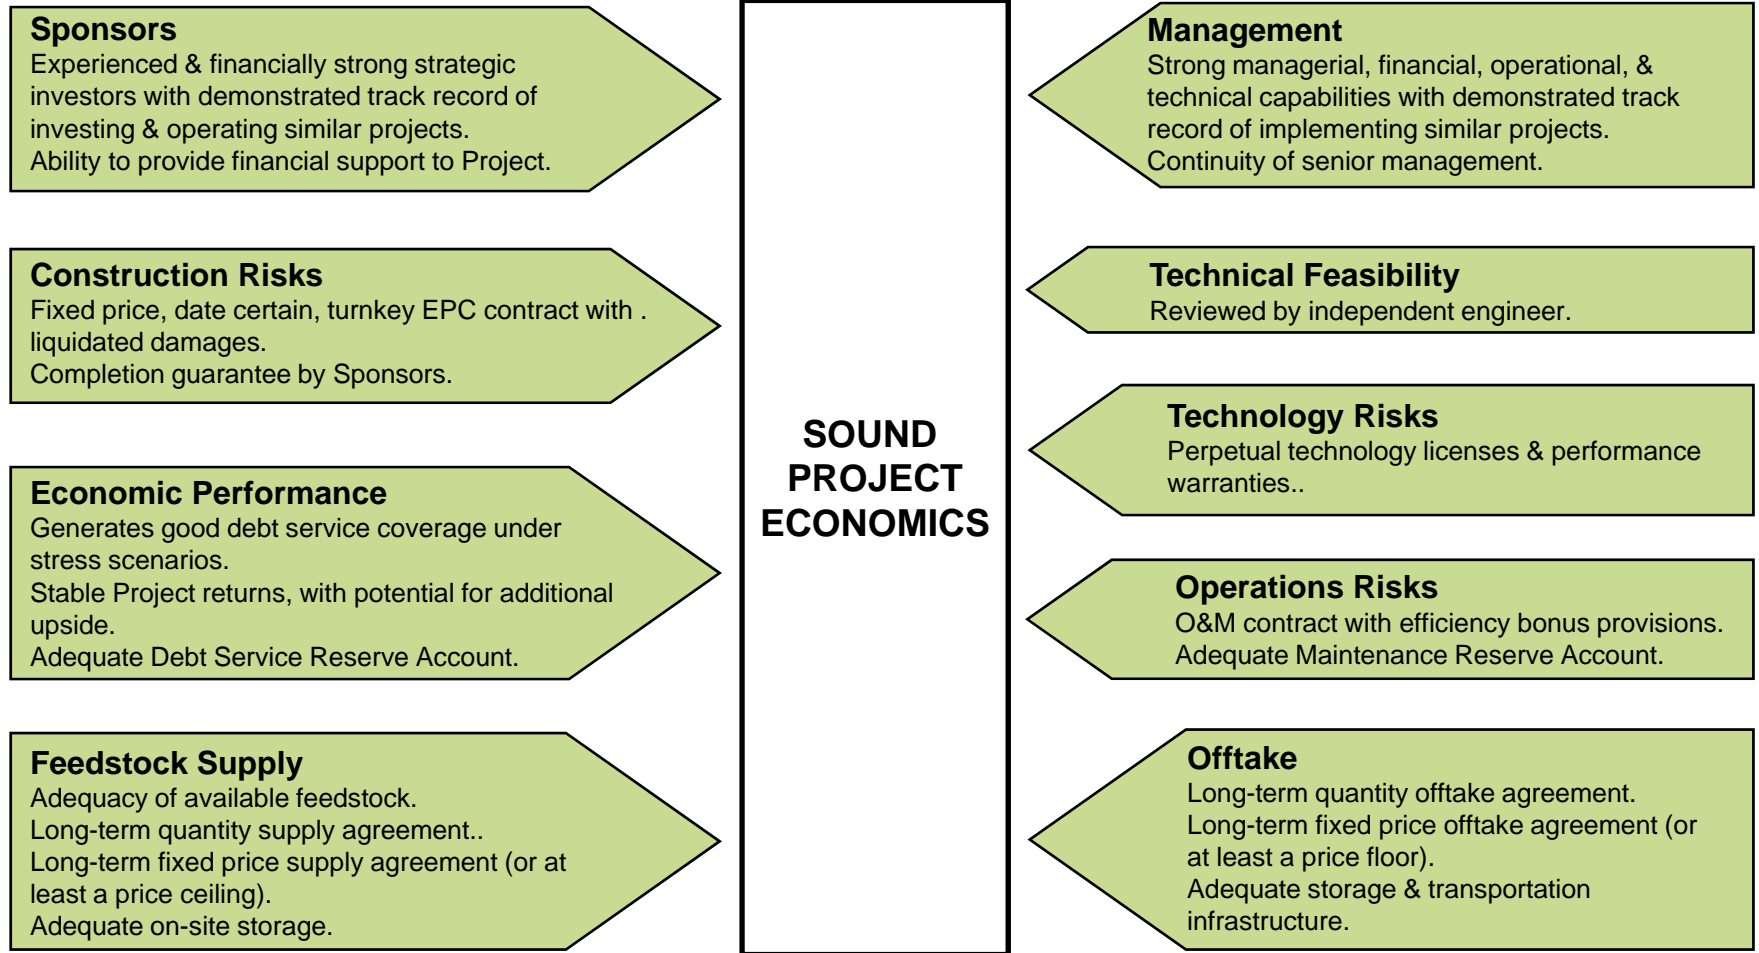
Sponsors
Experienced & financially strong strategic investors with demonstrated track record of investing & operating similar projects.
Ability to provide financial support to Project.

Construction Risks
Fixed price, date certain, turnkey EPC contract with . liquidated damages.
Completion guarantee by Sponsors.

Economic Performance
Generates good debt service coverage under stress scenarios.
Stable Project returns, with potential for additional upside.
Adequate Debt Service Reserve Account.

Feedstock Supply
Adequacy of available feedstock.
Long-term quantity supply agreement..
Long-term fixed price supply agreement (or at least a price ceiling).
Adequate on-site storage.

SOUND PROJECT ECONOMICS

Management
Strong managerial, financial, operational, & technical capabilities with demonstrated track record of implementing similar projects.
Continuity of senior management.

Technical Feasibility
Reviewed by independent engineer.

Technology Risks
Perpetual technology licenses & performance warranties..

Operations Risks
O&M contract with efficiency bonus provisions.
Adequate Maintenance Reserve Account.

Offtake
Long-term quantity offtake agreement.
Long-term fixed price offtake agreement (or at least a price floor).
Adequate storage & transportation infrastructure.